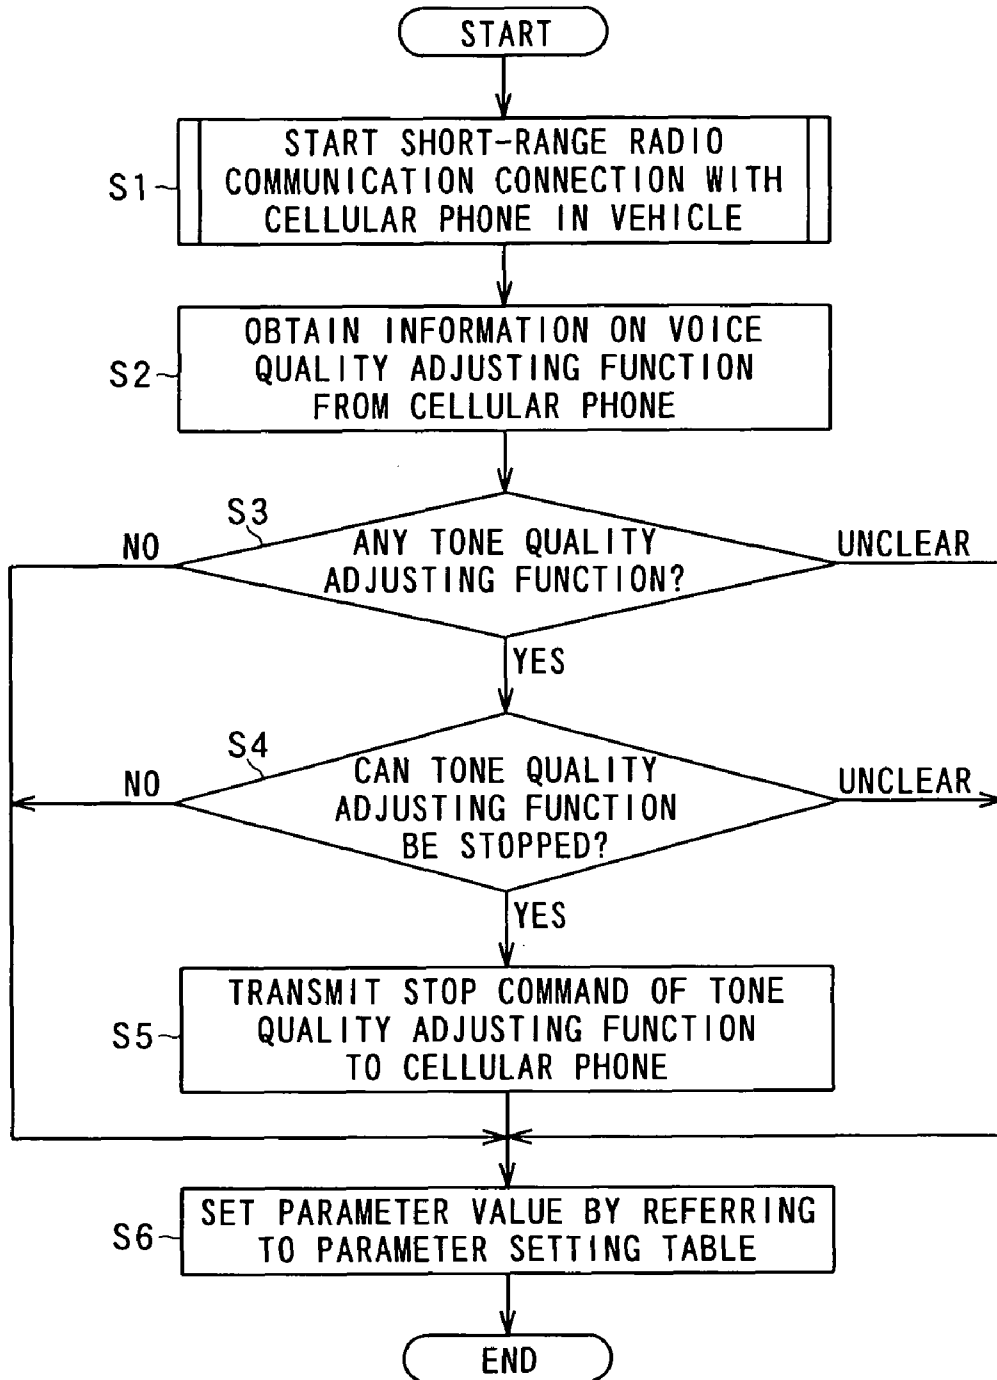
START

S1

START SHORT-RANGE RADIO COMMUNICATION CONNECTION WITH CELLULAR PHONE IN VEHICLE

S2

OBTAIN INFORMATION ON VOICE QUALITY ADJUSTING FUNCTION FROM CELLULAR PHONE

S3

NO

ANY TONE QUALITY ADJUSTING FUNCTION?

UNCLEAR

YES

S4

NO

CAN TONE QUALITY ADJUSTING FUNCTION BE STOPPED?

UNCLEAR

YES

S5

TRANSMIT STOP COMMAND OF TONE QUALITY ADJUSTING FUNCTION TO CELLULAR PHONE

S6

SET PARAMETER VALUE BY REFERRING TO PARAMETER SETTING TABLE

END